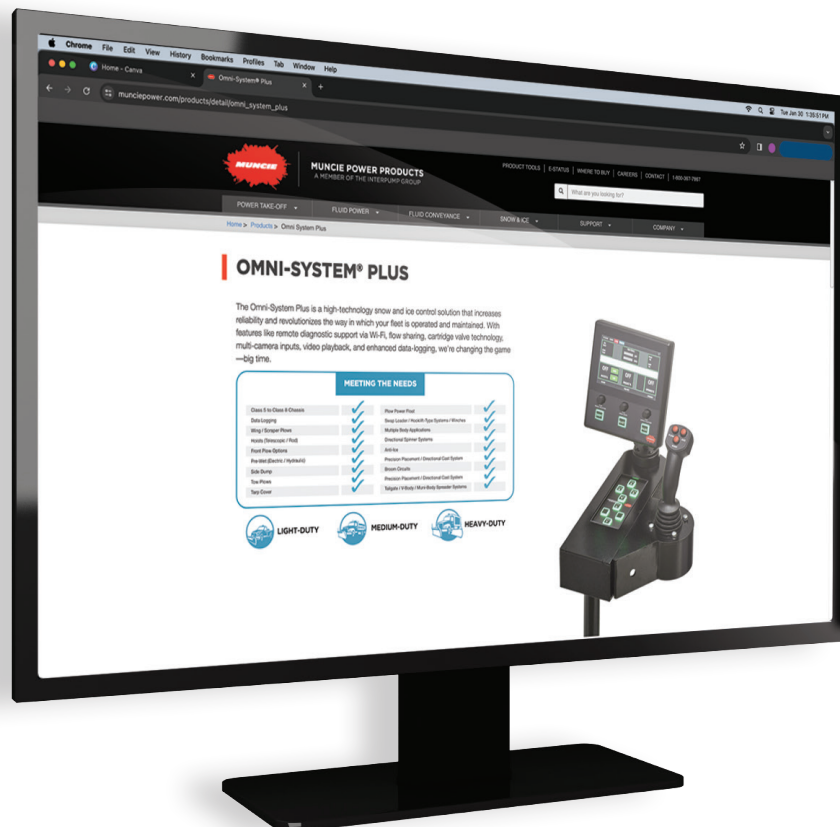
Chrome File Edit View History Bookmarks Profiles Tab Window Help

Home - Canva
Omni-System® Plus

munciepower.com/products/detail/omni_system_plus

Tue Jan 30 1:35:51 PM

MUNCIE

MUNCIE POWER PRODUCTS
A MEMBER OF THE INTERPUMP GROUP

PRODUCT TOOLS | E-STATUS | WHERE TO BUY | CAREERS | CONTACT | 1-800-367-7867

What are you looking for?

POWER TAKE-OFF
FLUID POWER
FLUID CONVEYANCE
SNOW & ICE
SUPPORT
COMPANY

Home > Products > Omni System Plus

OMNI-SYSTEM® PLUS

The Omni-System Plus is a high-technology snow and ice control solution that increases reliability and revolutionizes the way in which your fleet is operated and maintained. With features like remote diagnostic support via Wi-Fi, flow sharing, cartridge valve technology, multi-camera inputs, video playback, and enhanced data-logging, we're changing the game—big time.

MEETING THE NEEDS

| | | | |
|---|---|---|---|
| Class 5 to Class 8 Chassis | ✓ | Plow Power Float | ✓ |
| Data Logging | ✓ | Snap Loader / Hooklift Type Systems / Winches | ✓ |
| Wing / Scraper Plows | ✓ | Multiple Body Applications | ✓ |
| Hoists (Telescopic / Rod) | ✓ | Directional Spinner Systems | ✓ |
| Front Plow Options | ✓ | Anti-Ice | ✓ |
| Pre-Wet (Electric / Hydraulic) | ✓ | Precision Placement / Directional Cast System | ✓ |
| Side Dump | ✓ | Broom Circuits | ✓ |
| Tow Plows | ✓ | Precision Placement / Directional Cast System | ✓ |
| Tarp Cover | ✓ | Tailgate / V-Body / Multi-Body Spreader Systems | ✓ |

LIGHT-DUTY
MEDIUM-DUTY
HEAVY-DUTY